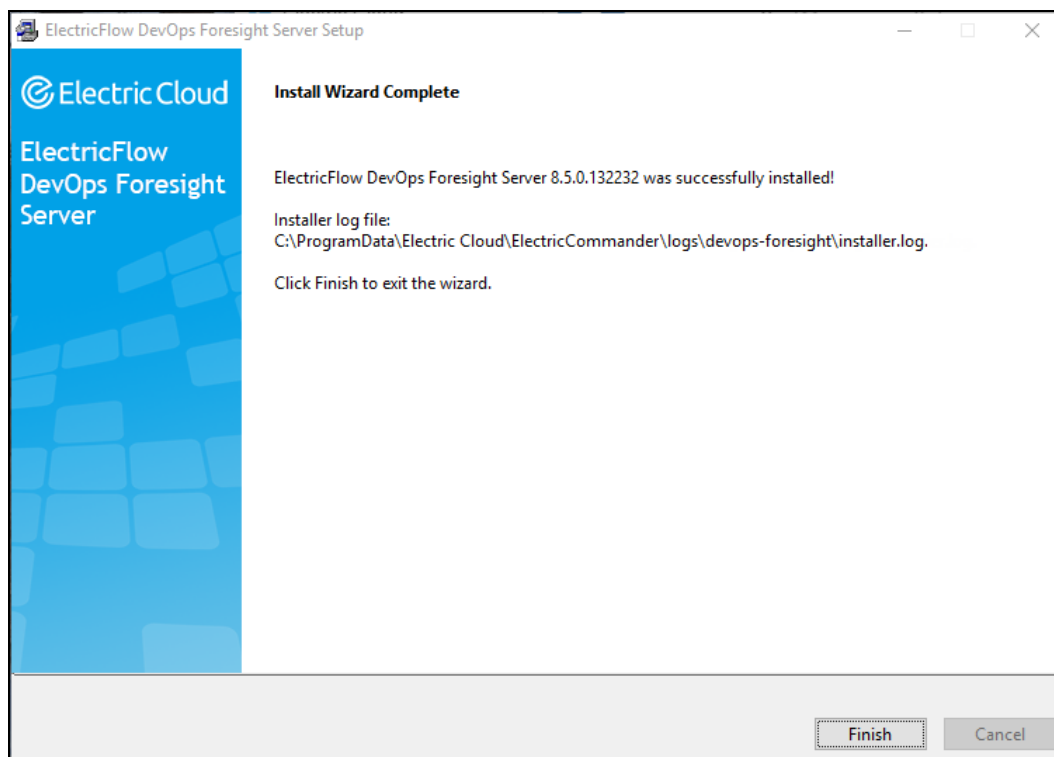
ElectricFlow DevOps Foresight Server Setup

Electric Cloud

ElectricFlow DevOps Foresight Server

Install Wizard Complete

ElectricFlow DevOps Foresight Server 8.5.0.132232 was successfully installed!

Installer log file:
C:\ProgramData\Electric Cloud\ElectricCommander\logs\devops-foresight\installer.log.

Click Finish to exit the wizard.

Finish

Cancel